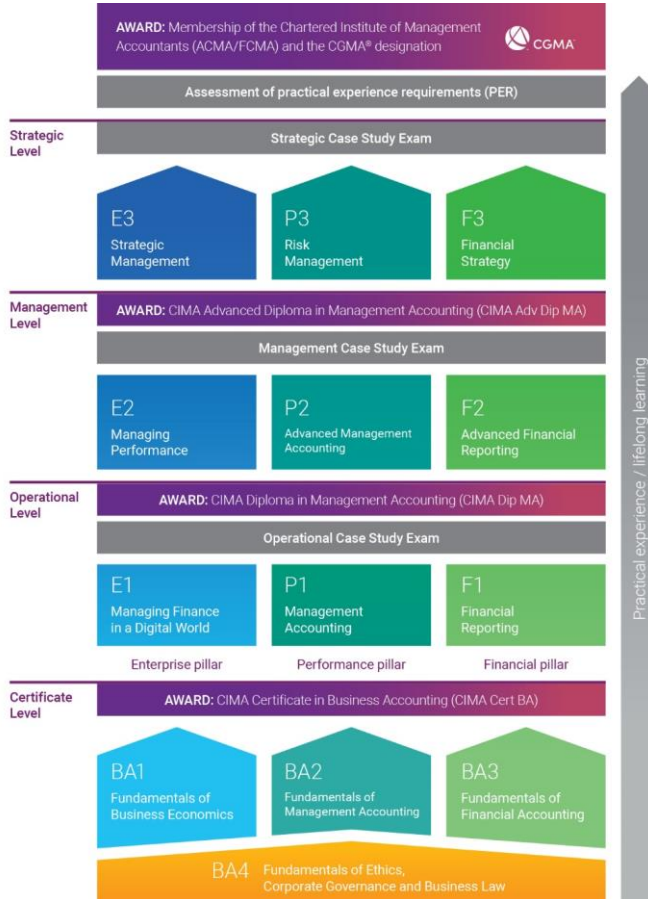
AWARD: Membership of the Chartered Institute of Management Accountants (ACMA/FCMA) and the CGMA® designation

CGMA

Assessment of practical experience requirements (PER)

Strategic Level

Strategic Case Study Exam

E3 Strategic Management

P3 Risk Management

F3 Financial Strategy

Management Level

AWARD: CIMA Advanced Diploma in Management Accounting (CIMA Adv Dip MA)

Management Case Study Exam

E2 Managing Performance

P2 Advanced Management Accounting

F2 Advanced Financial Reporting

Operational Level

AWARD: CIMA Diploma in Management Accounting (CIMA Dip MA)

Operational Case Study Exam

E1 Managing Finance in a Digital World

P1 Management Accounting

F1 Financial Reporting

Enterprise pillar

Performance pillar

Financial pillar

Certificate Level

AWARD: CIMA Certificate in Business Accounting (CIMA Cert BA)

BA1 Fundamentals of Business Economics

BA2 Fundamentals of Management Accounting

BA3 Fundamentals of Financial Accounting

BA4 Fundamentals of Ethics, Corporate Governance and Business Law

Practical experience / lifelong learning